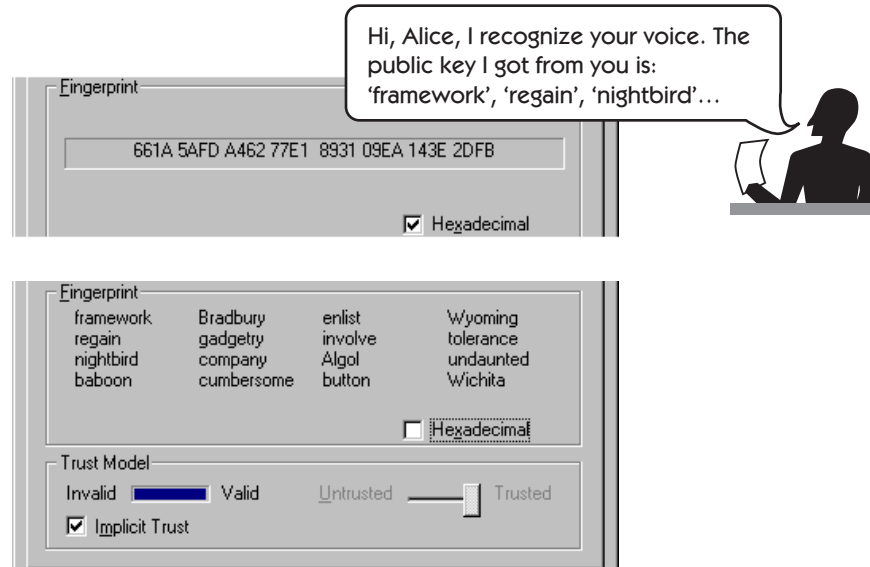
Hi, Alice, I recognize your voice. The public key I got from you is: 'framework', 'regain', 'nightbird'…

Fingerprint

661A 5AFD A462 77E1 8931 09EA 143E 2DFB

Hexadecimal

Fingerprint

| framework | Bradbury | enlist | Wyoming |
|---|---|---|---|
| regain | gadgetry | involve | tolerance |
| nightbird | company | Algol | undaunted |
| baboon | cumbersome | button | Wichita |

Hexadecimal

Trust Model

Invalid Valid Untrusted Trusted

Implicit Trust